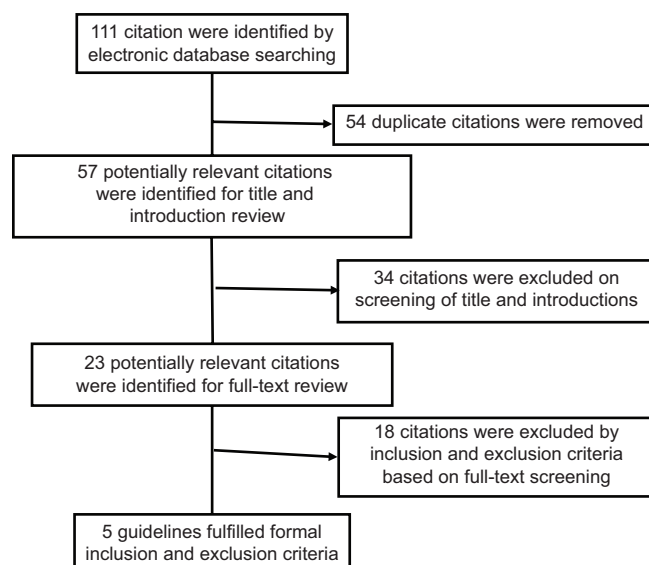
111 citation were identified by electronic database searching

54 duplicate citations were removed

57 potentially relevant citations were identified for title and introduction review

34 citations were excluded on screening of title and introductions

23 potentially relevant citations were identified for full-text review

18 citations were excluded by inclusion and exclusion criteria based on full-text screening

5 guidelines fulfilled formal inclusion and exclusion criteria